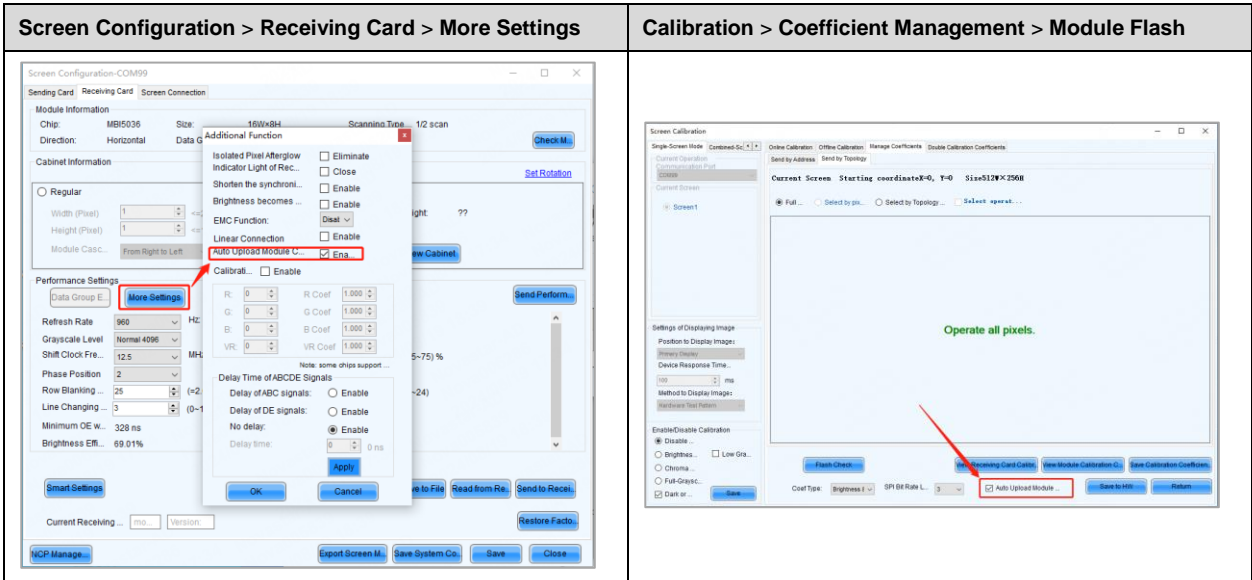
| Screen Configuration > Receiving Card > More Settings | Calibration > Coefficient Management > Module Flash |
|---|---|
| Screen Configuration-COM99<br>Sending Card Receiving Card Screen Connection<br>Module Information<br>Chip: MBI5036 Size: 16W×8H Scanning Type 1/2 scan<br>Direction: Horizontal Data G<br>Check M...<br>Cabinet Information<br>Set Rotation<br>Regular<br>Width (Pixel) 1<br>Height (Pixel) 1<br>Module Casc... From Right to Left<br>ight ??<br>iew Cabinet<br>Performance Settings<br>Data Group E... More Settings<br>Send Perform...<br>Refresh Rate 960 Hz:<br>Grayscale Level Normal 4096<br>Shift Clock Fre... 12.5 MHz<br>5~75) %<br>Phase Position 2<br>Row Blanking ... 25 (=2.<br>~24)<br>Line Changing ... 3 (0~1<br>Minimum OE w... 328 ns<br>Brightness Effi... 69.01%<br>Smart Settings<br>ve to File Read from Re... Send to Recei...<br>Current Receiving ... mo... Version:<br>Restore Facto...<br>NCP Manage...<br>Export Screen M... Save System Co... Save Close<br><br>Additional Function<br>Isolated Pixel Afterglow Eliminate<br>Indicator Light of Rec... Close<br>Shorten the synchroni... Enable<br>Brightness becomes ... Enable<br>EMC Function: Disal<br>Linear Connection Enable<br>Auto Upload Module C... Ena...<br>Calibrati... Enable<br>R: 0 R Coef 1.000<br>G: 0 G Coef 1.000<br>B: 0 B Coef 1.000<br>VR: 0 VR Coef 1.000<br>Note: some chips support ...<br>Delay Time of ABCDE Signals<br>Delay of ABC signals: Enable<br>Delay of DE signals: Enable<br>No delay: Enable<br>Delay time: 0 0 ns<br>Apply<br>OK Cancel | Screen Calibration<br>Single-Screen Mode Combined-Sc<br>Online Calibration Offline Calibration Manage Coefficients Double Calibration Coefficients<br>Send by Address Send by Topology<br>Current Operation Communication Port<br>COM99<br>Current Screen<br>Screen1<br>Current Screen Starting coordinateX=0, Y=0 Size512W×256H<br>Full ... Select by pix... Select by Topology ... Select operat...<br>Operate all pixels.<br>Settings of Displaying Image<br>Position to Display Images<br>Primary Display<br>Device Response Time...<br>100 ms<br>Method to Display Images<br>Hardware Test Pattern<br>Enable/Disable Calibration<br>Disable ...<br>Brightnes... Low Gra...<br>Chroma...<br>Full-Graysc...<br>Dark or... Save<br>Flash Check<br>View Receiving Card Calibr... View Module Calibration C... Save Calibration Coefficien...<br>Coef Type: Brightness I SPI Bit Rate L... 3 Auto Upload Module ... Save to HW Return |